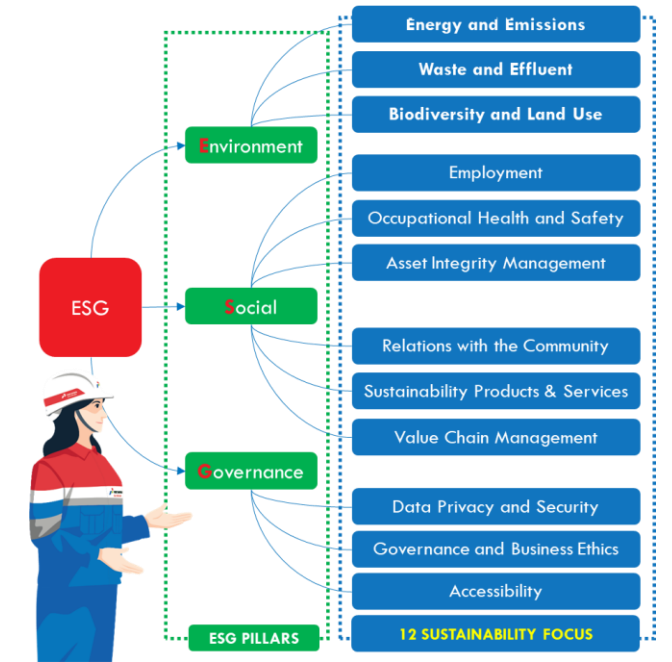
ESG

Environment

Social

Governance

ESG PILLARS

Energy and Emissions

Waste and Effluent

Biodiversity and Land Use

Employment

Occupational Health and Safety

Asset Integrity Management

Relations with the Community

Sustainability Products & Services

Value Chain Management

Data Privacy and Security

Governance and Business Ethics

Accessibility

12 SUSTAINABILITY FOCUS